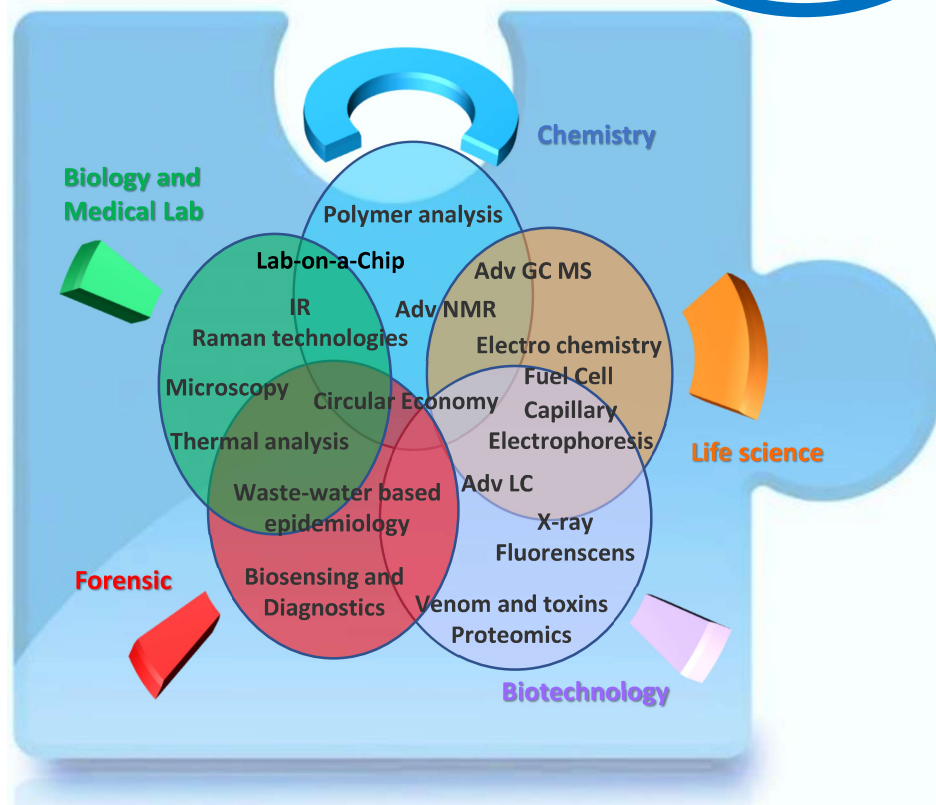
Chemistry

Biology and Medical Lab

Polymer analysis

Lab-on-a-Chip

Adv GC MS

IR

Adv NMR

Raman technologies

Electro chemistry

Fuel Cell

Microscopy

Circular Economy

Capillary Electrophoresis

Thermal analysis

Life science

Waste-water based epidemiology

Adv LC

X-ray Fluorenscens

Forensic

Biosensing and Diagnostics

Venom and toxins

Proteomics

Biotechnology